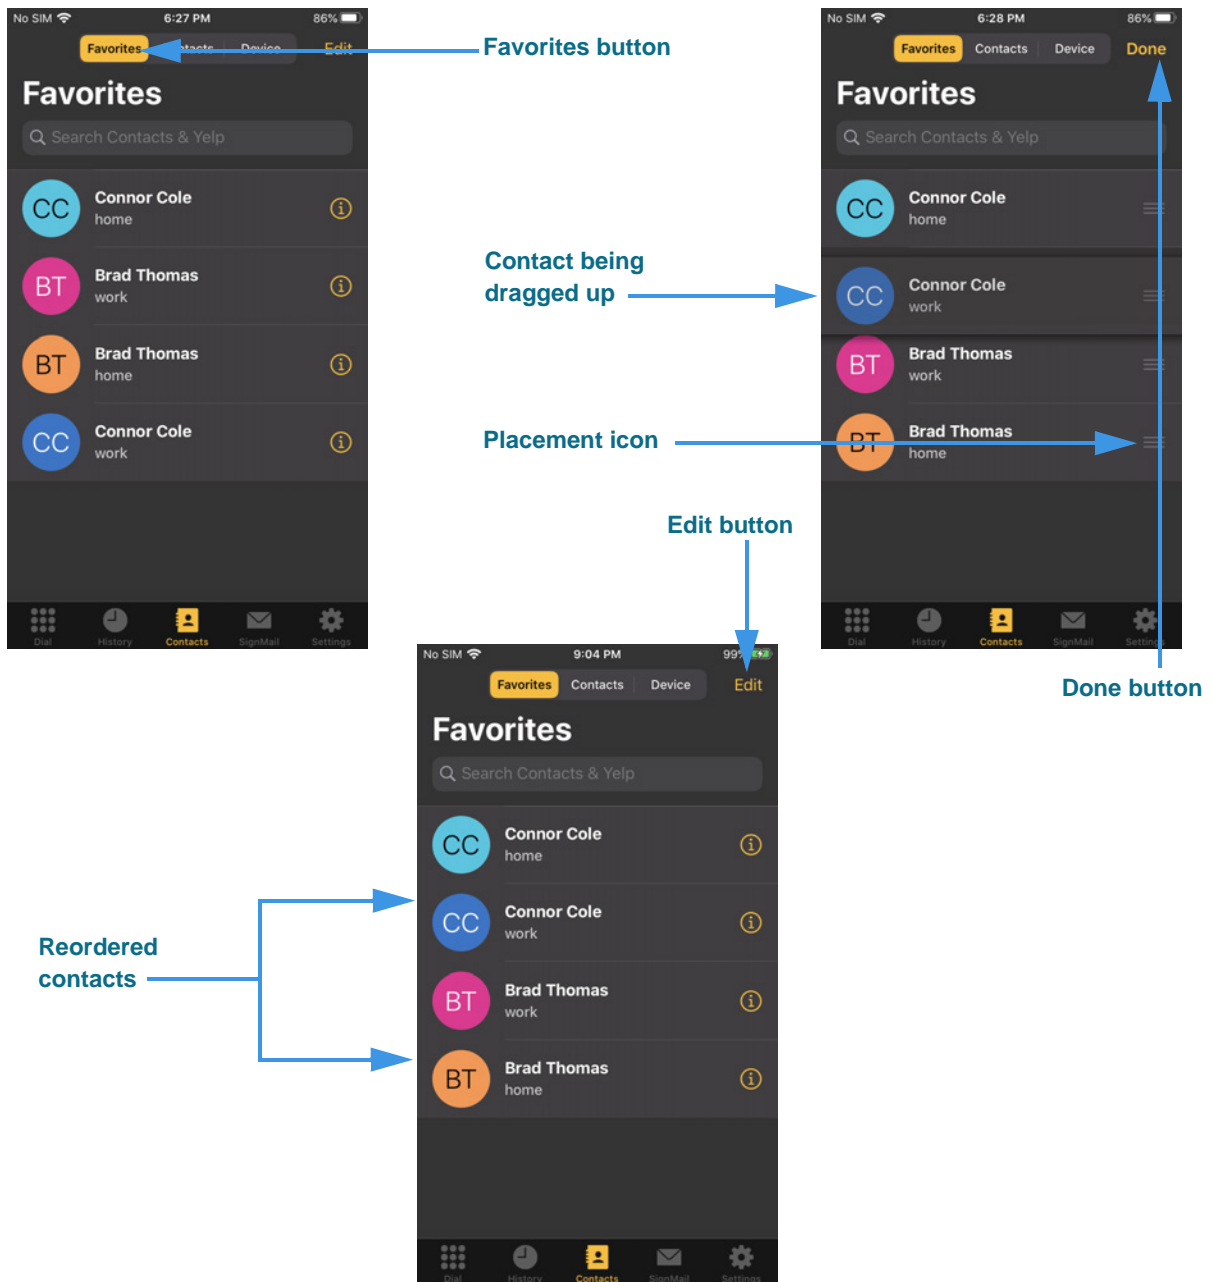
No SIM 6:27 PM 86%
Favorites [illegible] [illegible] Edit
Favorites button
Favorites
Search Contacts & Yelp
CC Connor Cole home
BT Brad Thomas work
BT Brad Thomas home
CC Connor Cole work
Dial History Contacts SignMail Settings

No SIM 6:28 PM 86%
Favorites Contacts Device Done
Favorites
Search Contacts & Yelp
CC Connor Cole home
Contact being dragged up
CC Connor Cole work
BT Brad Thomas work
Placement icon
BT Brad Thomas home
Dial History Contacts SignMail Settings
Done button

Edit button
No SIM 9:04 PM 99%
Favorites Contacts Device Edit
Favorites
Search Contacts & Yelp
CC Connor Cole home
Reordered contacts
CC Connor Cole work
BT Brad Thomas work
BT Brad Thomas home
Dial History Contacts SignMail Settings